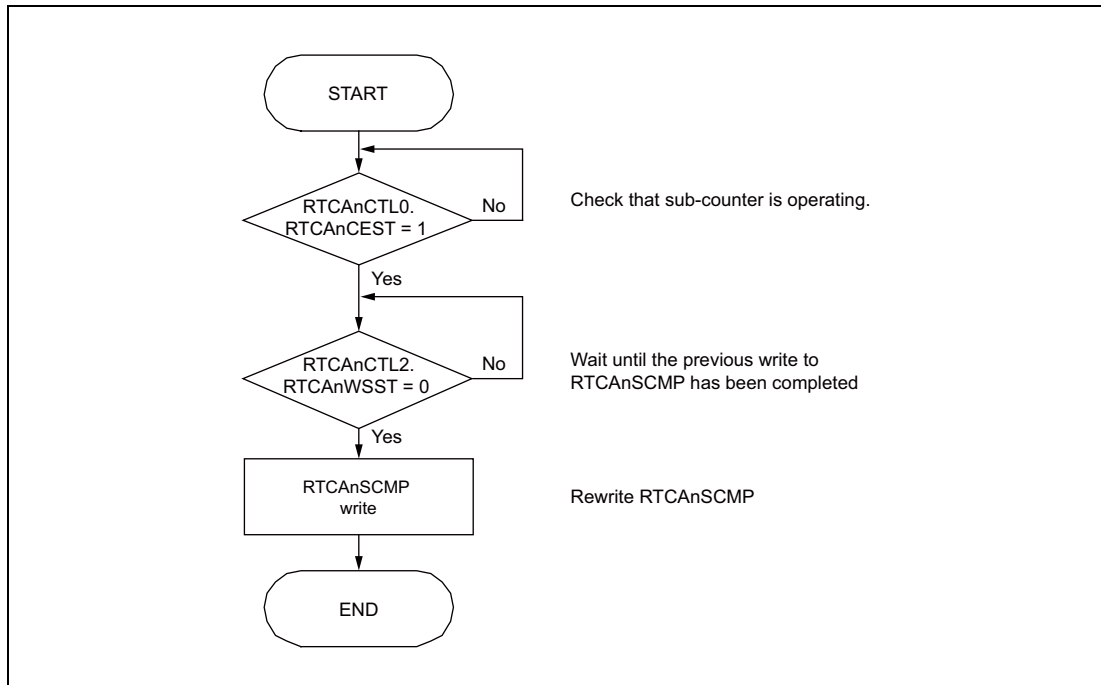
START

RTCAnCTL0.
RTCAnCEST = 1

No

Check that sub-counter is operating.

Yes

RTCAnCTL2.
RTCAnWSST = 0

No

Wait until the previous write to RTCAnSCMP has been completed

Yes

RTCAnSCMP
write

Rewrite RTCAnSCMP

END